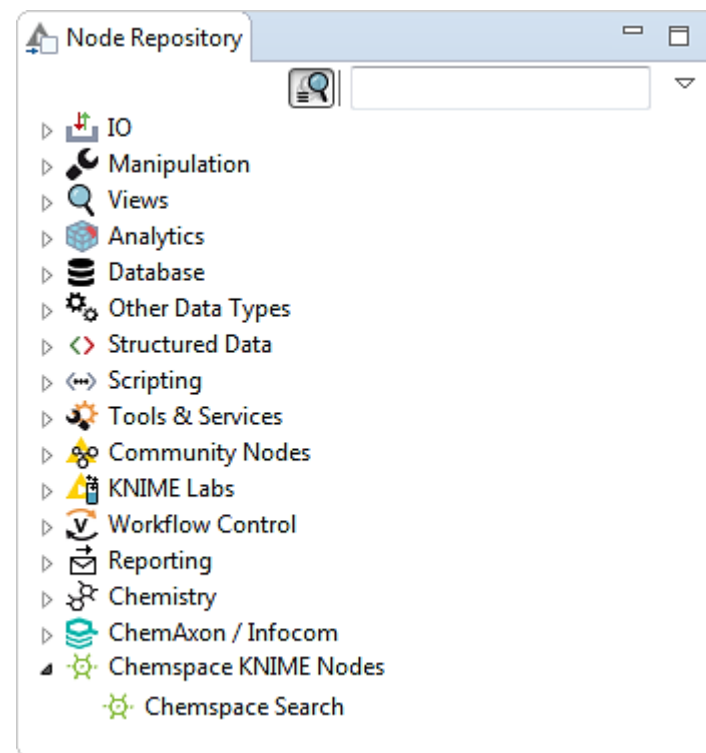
Node Repository

IO
Manipulation
Views
Analytics
Database
Other Data Types
Structured Data
Scripting
Tools & Services
Community Nodes
KNIME Labs
Workflow Control
Reporting
Chemistry
ChemAxon / Infocom
Chemspace KNIME Nodes
Chemspace Search